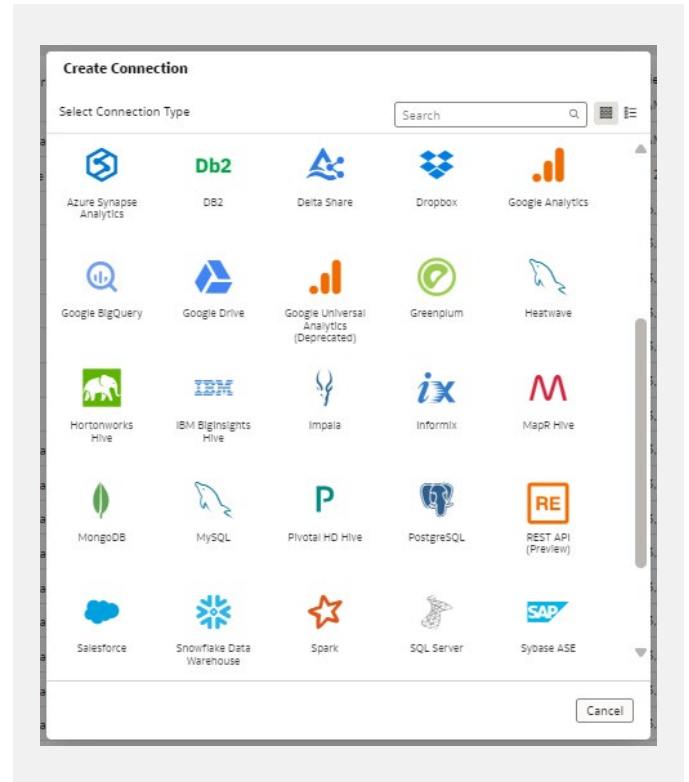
Create Connection

Select Connection Type

Search

Azure Synapse Analytics

Db2
DB2

Delta Share

Dropbox

Google Analytics

Google BigQuery

Google Drive

Google Universal Analytics (Deprecated)

Greenplum

Heatwave

Hortonworks Hive

IBM
IBM BigInsights Hive

Impala

ix
Informix

MapR Hive

MongoDB

MySQL

P
Pivotal HD Hive

PostgreSQL

RE
REST API (Preview)

Salesforce

Snowflake Data Warehouse

Spark

SQL Server

SAP
Sybase ASE

Cancel